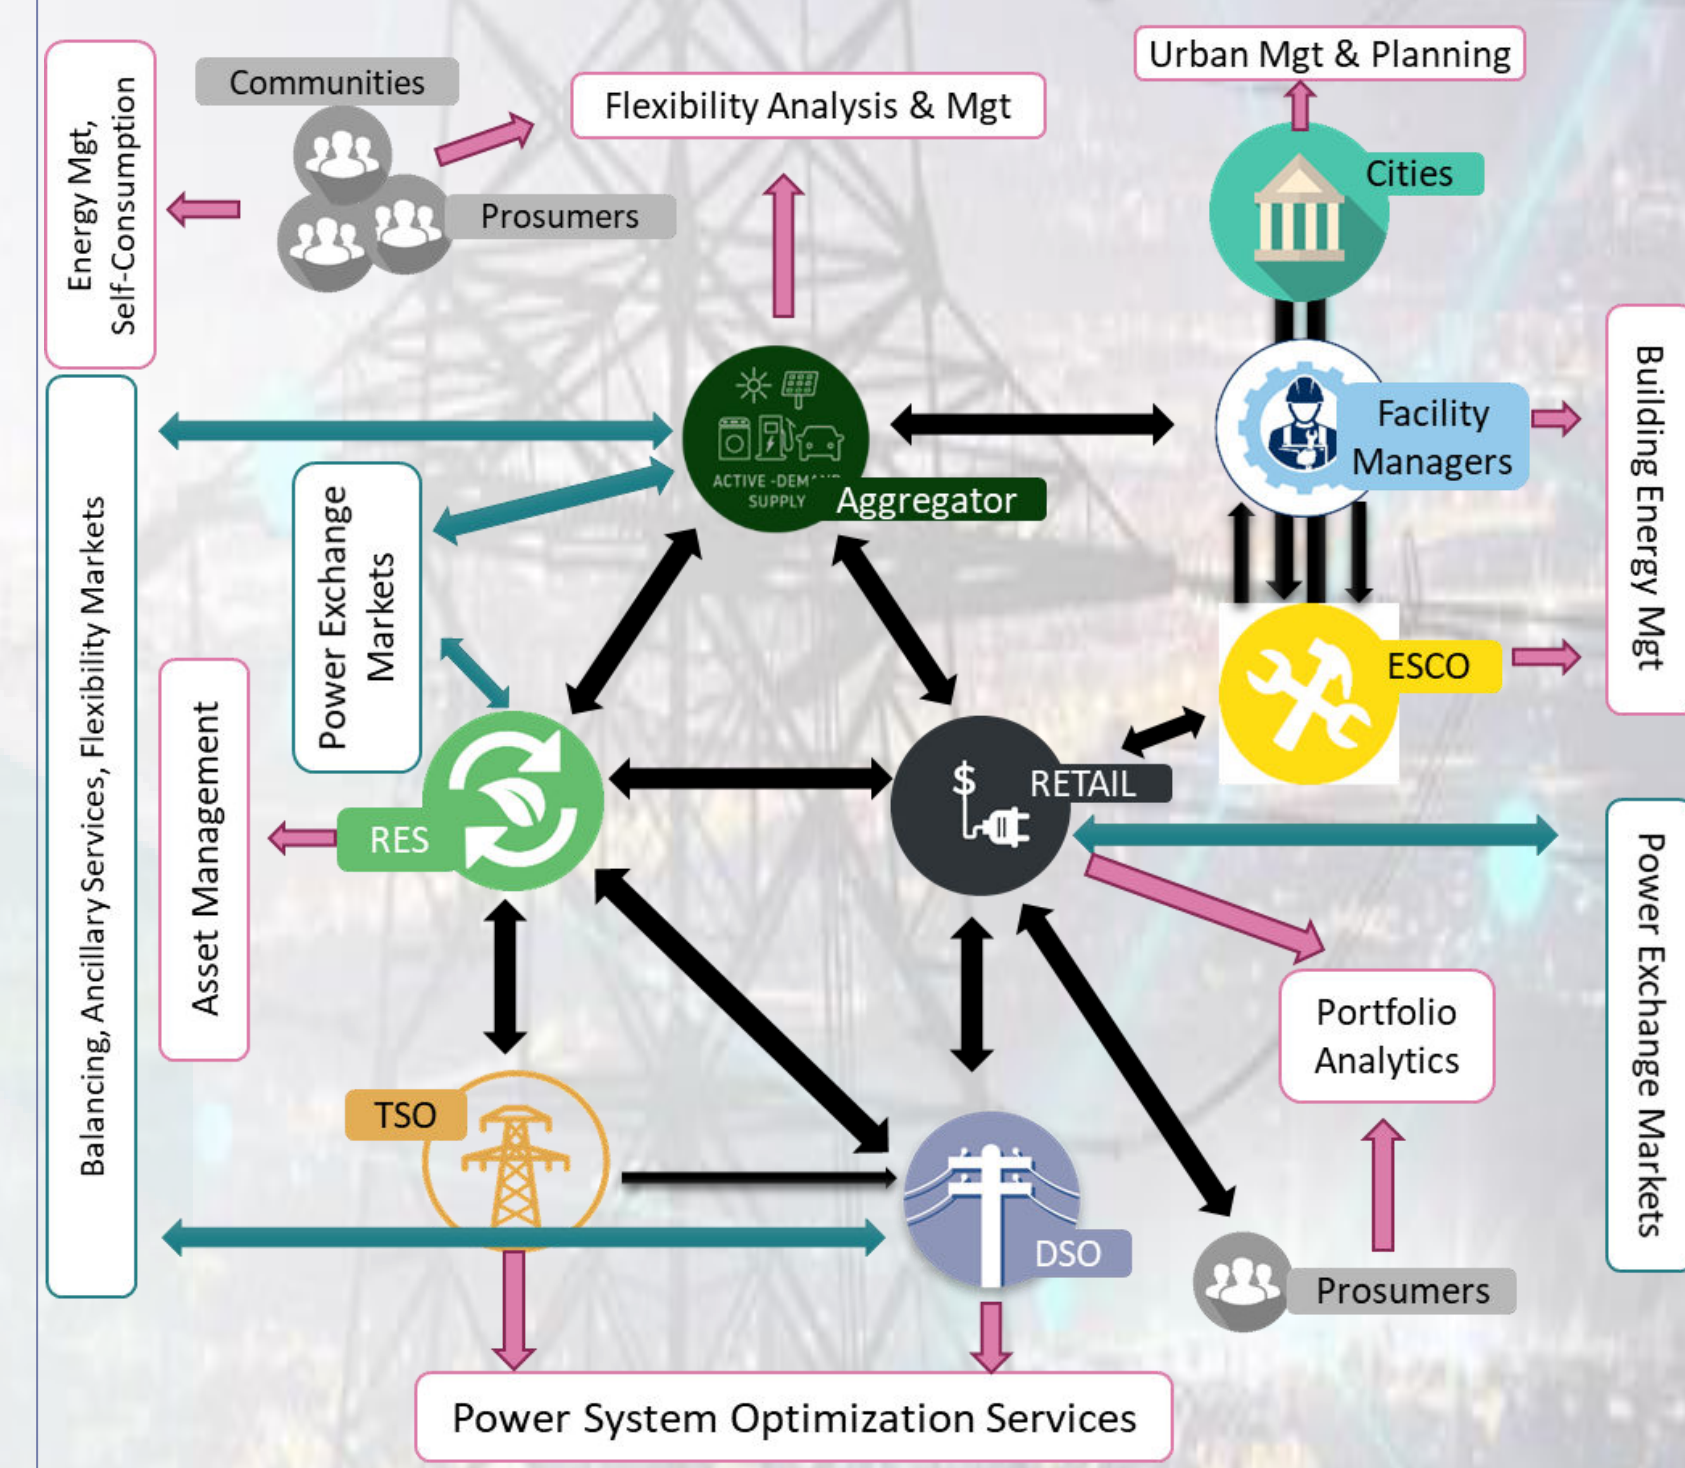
Energy Mgt, Self-Consumption

Communities

Prosumers

Flexibility Analysis & Mgt

Urban Mgt & Planning

Cities

Building Energy Mgt

Facility Managers

Balancing, Ancillary Services, Flexibility Markets

ACTIVE -DEM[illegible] SUPPLY

Aggregator

Power Exchange Markets

ESCO

Asset Management

RES

$

RETAIL

Power Exchange Markets

Portfolio Analytics

TSO

DSO

Prosumers

Power System Optimization Services